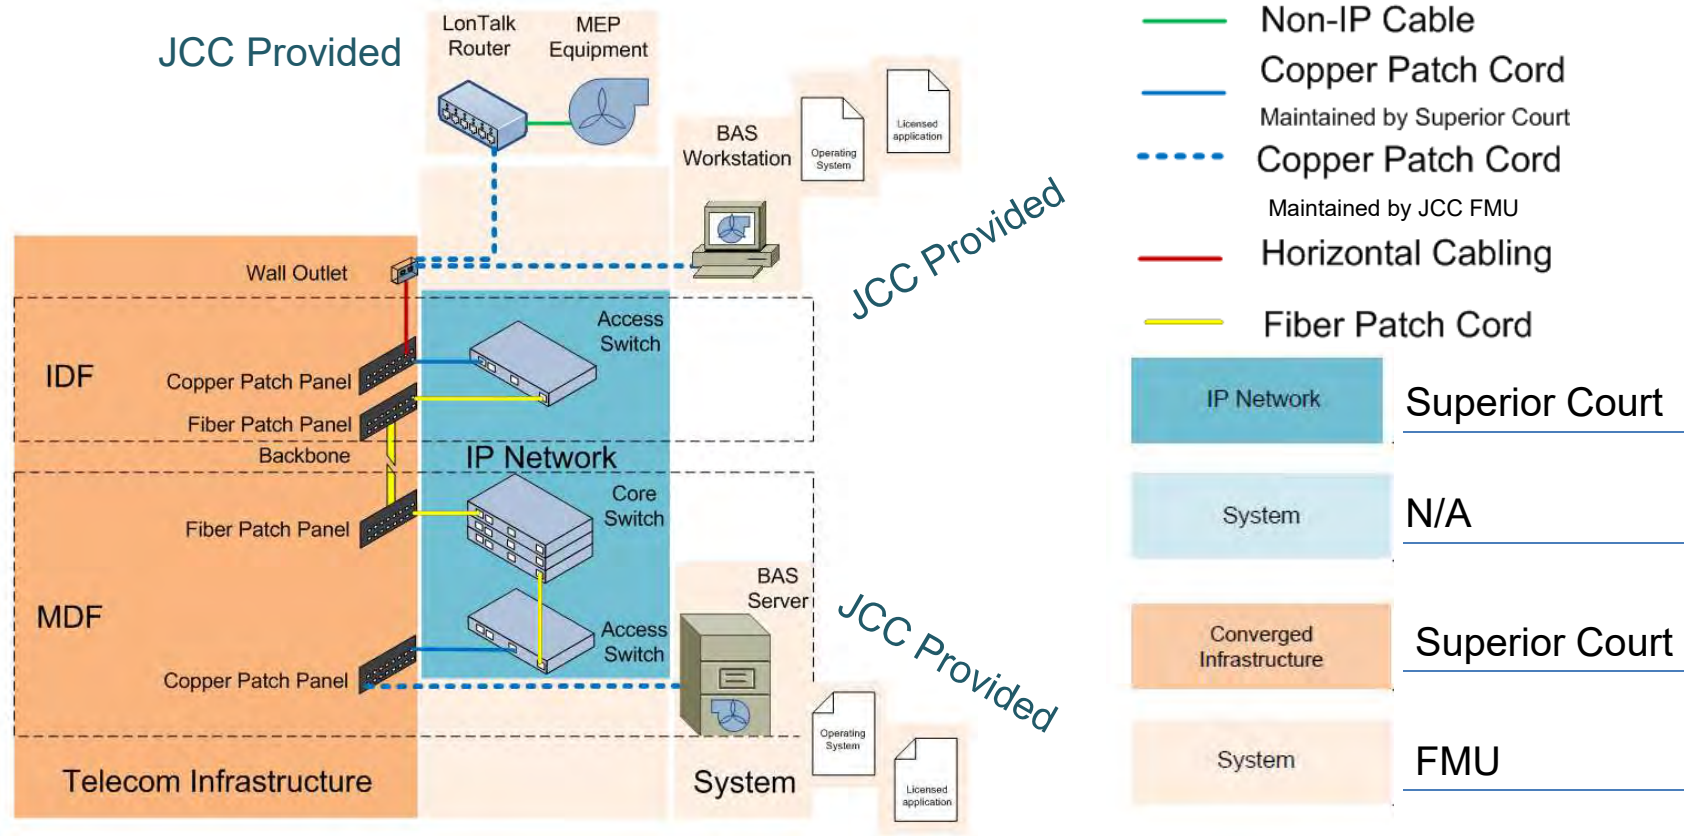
JCC Provided

LonTalk Router

MEP Equipment

BAS Workstation

Operating System

Licensed application

JCC Provided

Wall Outlet

IDF

Copper Patch Panel

Fiber Patch Panel

Access Switch

Backbone

IP Network

Fiber Patch Panel

Core Switch

MDF

Access Switch

BAS Server

Copper Patch Panel

JCC Provided

Operating System

Licensed application

Telecom Infrastructure

System

Non-IP Cable

Copper Patch Cord

Maintained by Superior Court

Copper Patch Cord

Maintained by JCC FMU

Horizontal Cabling

Fiber Patch Cord

IP Network

Superior Court

System

N/A

Converged Infrastructure

Superior Court

System

FMU